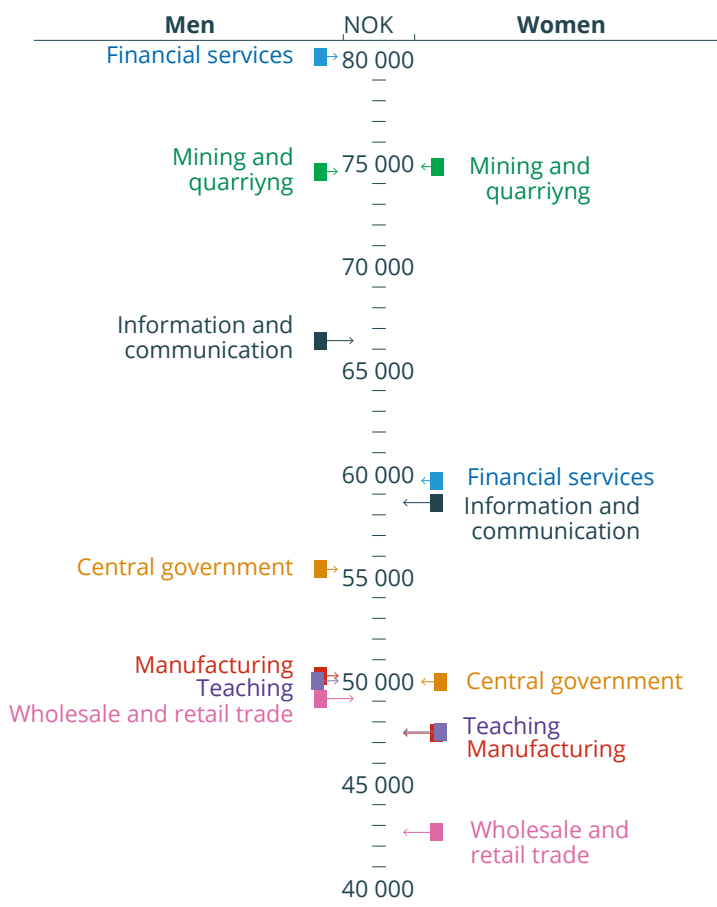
Men NOK Women

Financial services 80 000

Mining and quarriyng 75 000 Mining and quarriyng

70 000

Information and communication

65 000

60 000 Financial services

Information and communication

Central government 55 000

Manufacturing

Teaching 50 000 Central government

Wholesale and retail trade

Teaching

Manufacturing

45 000

Wholesale and retail trade

40 000